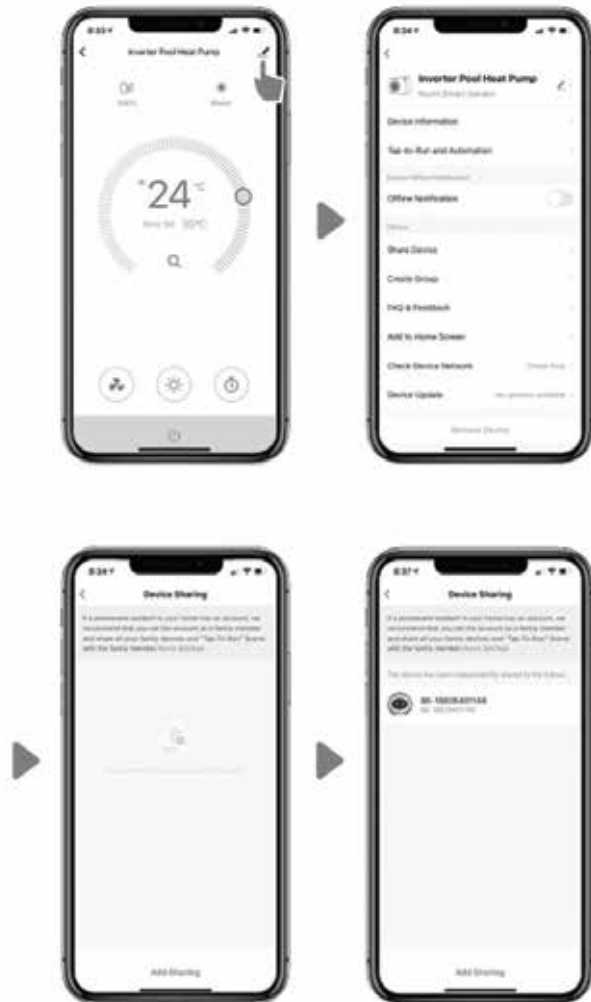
8:33

Inverter Pool Heat Pump

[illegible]

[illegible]

$24^{\circ C}$

Set $30^{\circ C}$

8:34

Inverter Pool Heat Pump

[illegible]

Device Information

Tap-to-Run and Automation

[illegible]

Offline Notification

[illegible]

Share Device

Create Group

FAQ & Feedback

Add to Home Screen

Check Device Network

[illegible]

Device Update

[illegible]

Remove Device

8:34

Device Sharing

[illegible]

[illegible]

Add Sharing

8:37

Device Sharing

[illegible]

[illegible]

86-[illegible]

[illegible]

Add Sharing